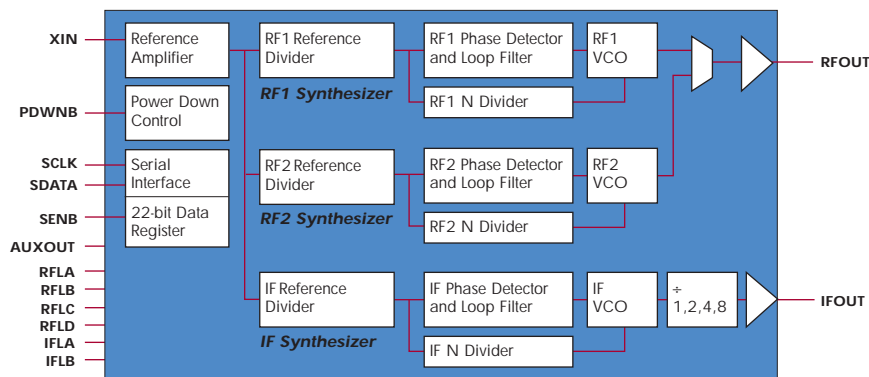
XIN

PDWNB

SCLK

SDATA

SENB

AUXOUT

RFLA

RFLB

RFLC

RFLD

IFLA

IFLB

Reference Amplifier

Power Down Control

Serial Interface

22-bit Data Register

RF1 Reference Divider

RF1 Phase Detector and Loop Filter

RF1 VCO

RF1 N Divider

RF1 Synthesizer

RF2 Reference Divider

RF2 Phase Detector and Loop Filter

RF2 VCO

RF2 N Divider

RF2 Synthesizer

IF Reference Divider

IF Phase Detector and Loop Filter

IF VCO

÷ 1,2,4,8

IF N Divider

IF Synthesizer

RFOUT

IFOUT